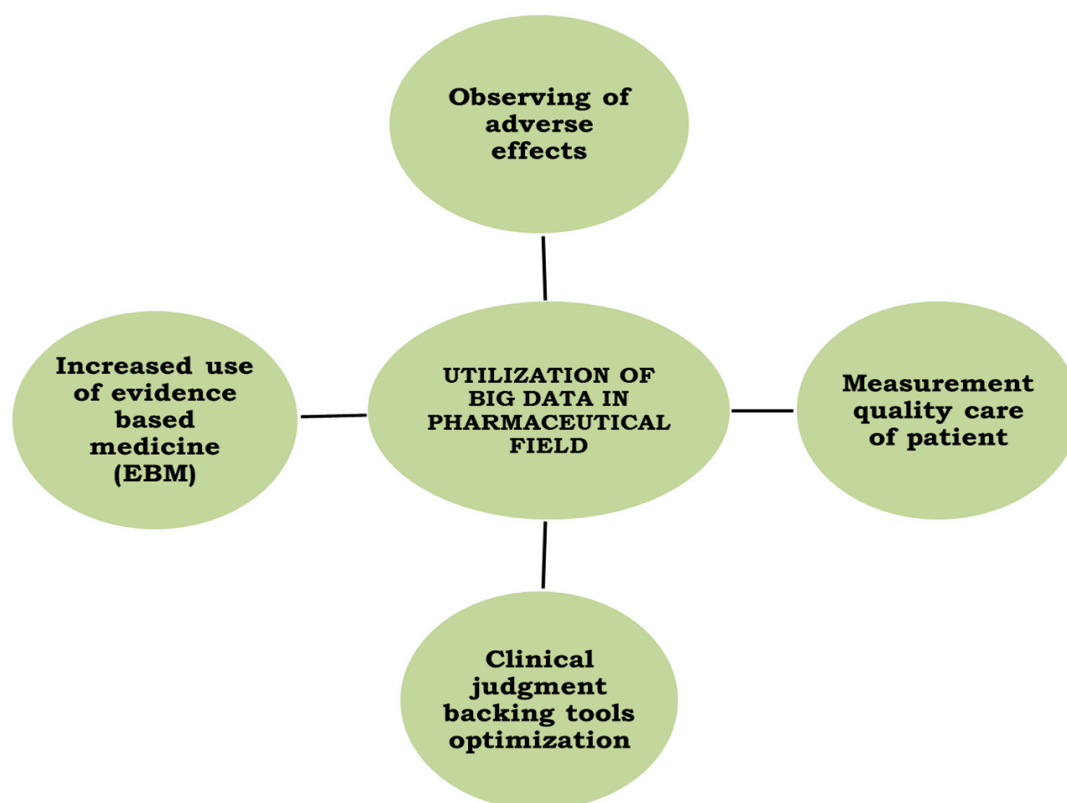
Observing of adverse effects

Increased use of evidence based medicine (EBM)

UTILIZATION OF BIG DATA IN PHARMACEUTICAL FIELD

Measurement quality care of patient

Clinical judgment backing tools optimization